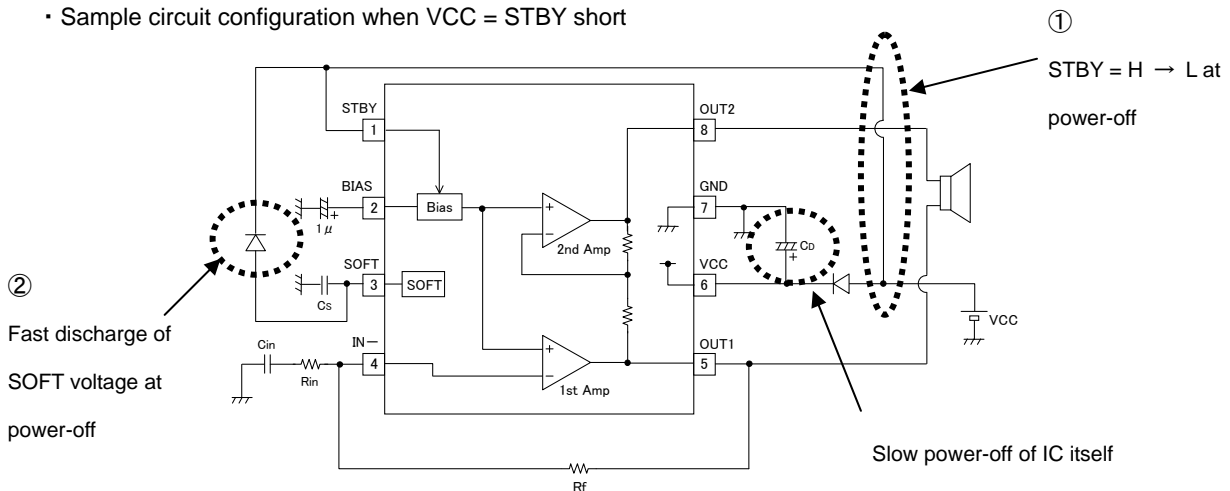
・Sample circuit configuration when VCC = STBY short

①

STBY = H → L at power-off

STBY

1

OUT2

8

BIAS

2

Bias

1μ

GND

7

2nd Amp

$C_D$

②

SOFT

3

SOFT

Cs

VCC

6

VCC

Fast discharge of SOFT voltage at power-off

IN−

4

Cin

Rin

OUT1

5

1st Amp

Slow power-off of IC itself

Rf